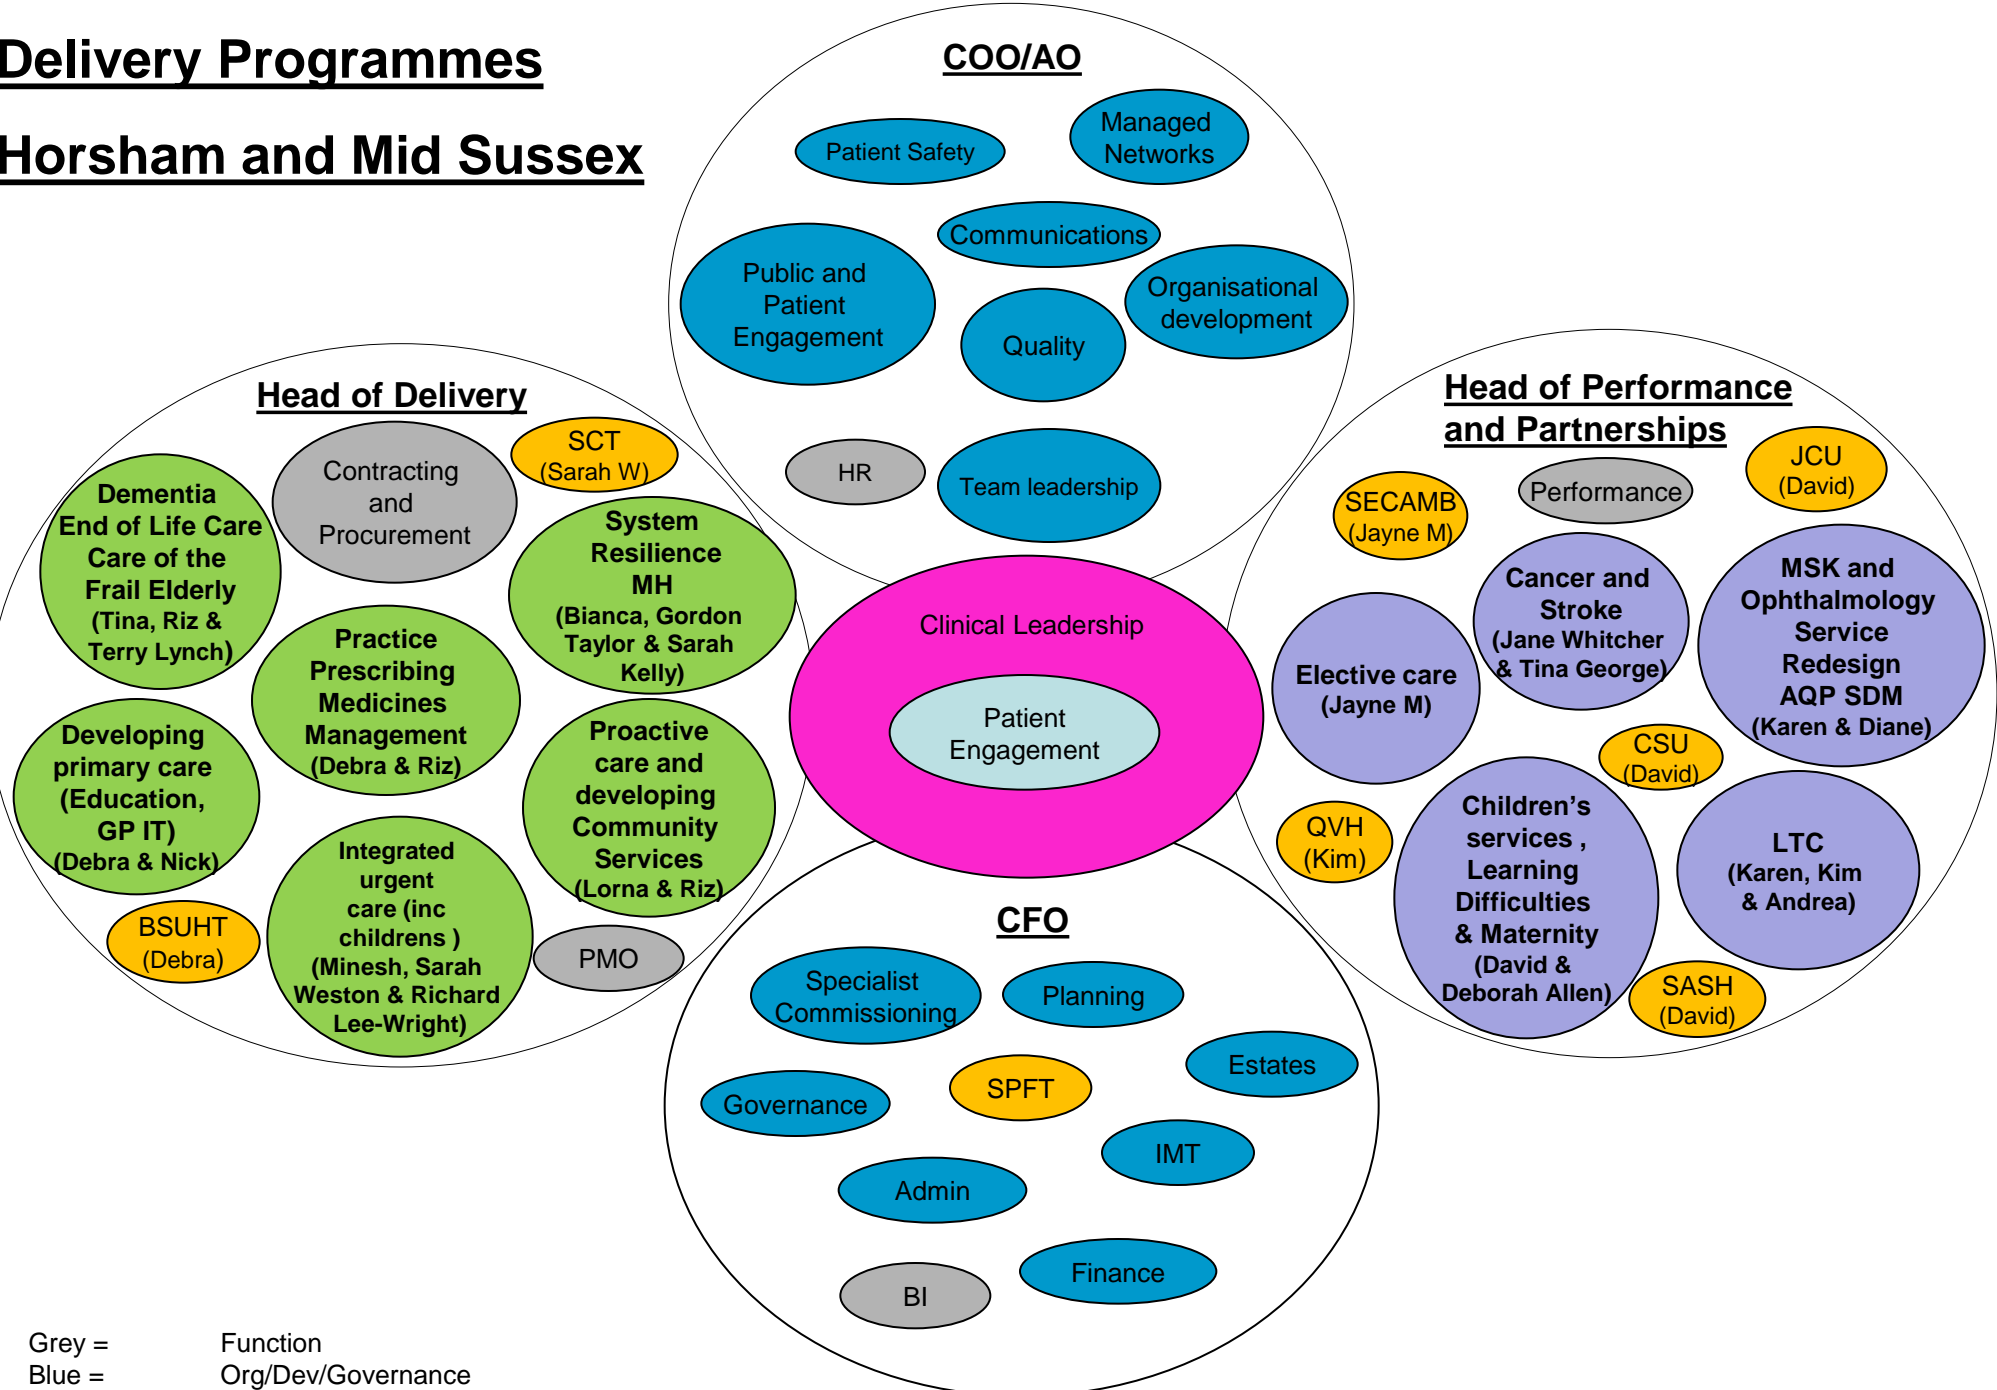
Delivery Programmes

Horsham and Mid Sussex

COO/AO

Patient Safety

Managed Networks

Communications

Public and Patient Engagement

Quality

Organisational development

HR

Team leadership

Head of Delivery

Dementia End of Life Care Care of the Frail Elderly (Tina, Riz & Terry Lynch)

Contracting and Procurement

SCT (Sarah W)

System Resilience MH (Bianca, Gordon Taylor & Sarah Kelly)

Practice Prescribing Medicines Management (Debra & Riz)

Developing primary care (Education, GP IT) (Debra & Nick)

Proactive care and developing Community Services (Lorna & Riz)

Integrated urgent care (inc childrens ) (Minesh, Sarah Weston & Richard Lee-Wright)

BSUHT (Debra)

PMO

Clinical Leadership

Patient Engagement

Head of Performance and Partnerships

SECAMB (Jayne M)

Performance

JCU (David)

Cancer and Stroke (Jane Whitcher & Tina George)

MSK and Ophthalmology Service Redesign AQP SDM (Karen & Diane)

Elective care (Jayne M)

CSU (David)

QVH (Kim)

Children's services , Learning Difficulties & Maternity (David & Deborah Allen)

LTC (Karen, Kim & Andrea)

SASH (David)

CFO

Specialist Commissioning

Planning

Estates

Governance

SPFT

IMT

Admin

BI

Finance

Grey = Function
Blue = Org/Dev/Governance